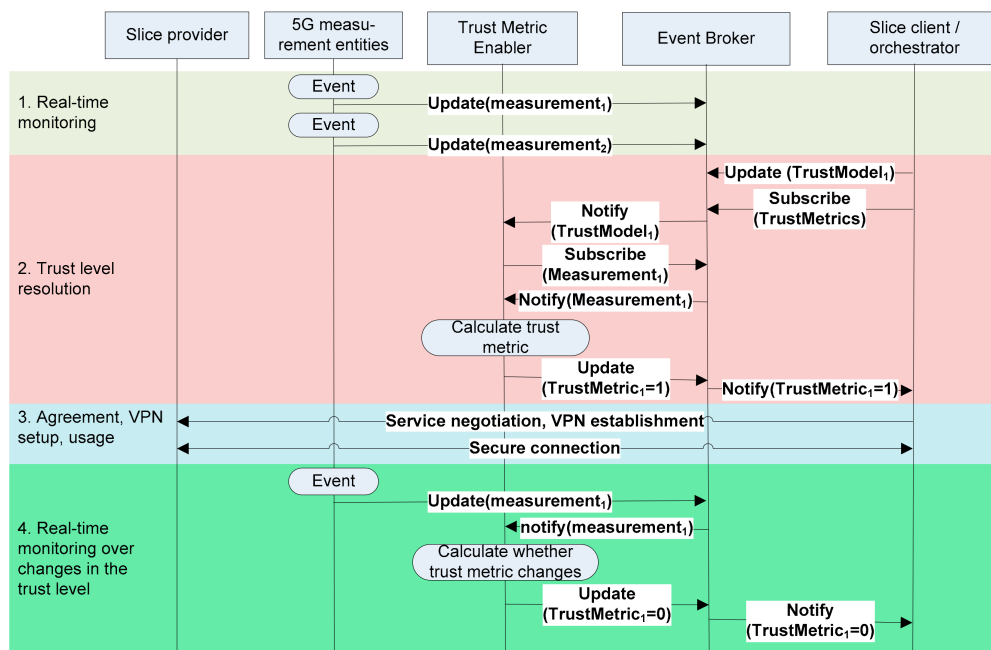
Slice provider

5G measurement entities

Trust Metric Enabler

Event Broker

Slice client / orchestrator

1. Real-time monitoring

Event

Update(measurement$_1$)

Event

Update(measurement$_2$)

2. Trust level resolution

Update (TrustModel$_1$)

Subscribe (TrustMetrics)

Notify (TrustModel$_1$)

Subscribe (Measurement$_1$)

Notify(Measurement$_1$)

Calculate trust metric

Update (TrustMetric$_1$=1)

Notify(TrustMetric$_1$=1)

3. Agreement, VPN setup, usage

Service negotiation, VPN establishment

Secure connection

4. Real-time monitoring over changes in the trust level

Event

Update(measurement$_1$)

notify(measurement$_1$)

Calculate whether trust metric changes

Update (TrustMetric$_1$=0)

Notify (TrustMetric$_1$=0)